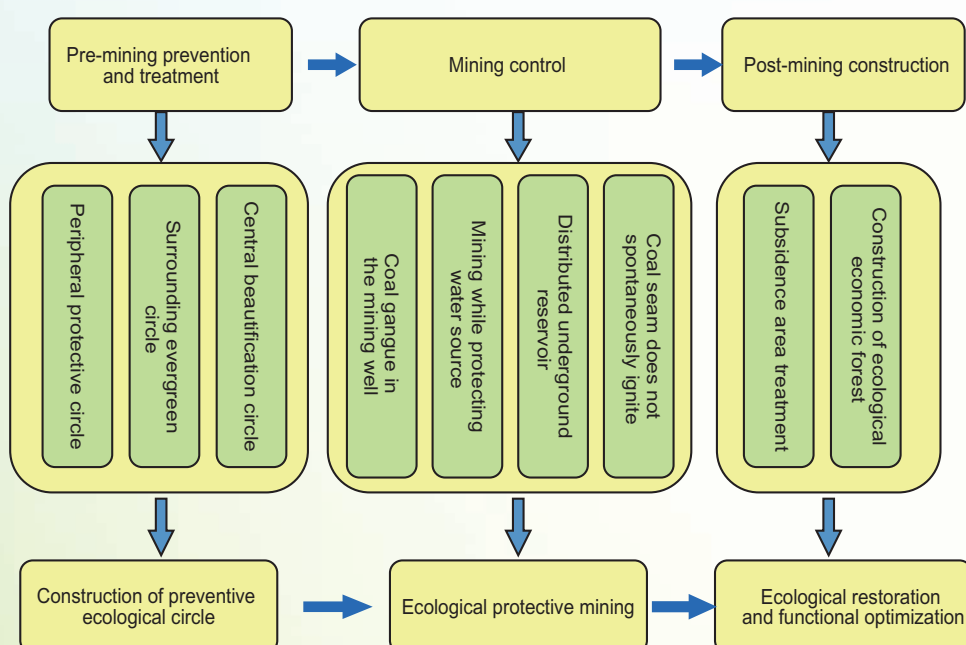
Pre-mining prevention and treatment

Mining control

Post-mining construction

Peripheral protective circle

Surrounding evergreen circle

Central beautification circle

Coal gangue in the mining well

Mining while protecting water source

Distributed underground reservoir

Coal seam does not spontaneously ignite

Subsidence area treatment

Construction of ecological economic forest

Construction of preventive ecological circle

Ecological protective mining

Ecological restoration and functional optimization